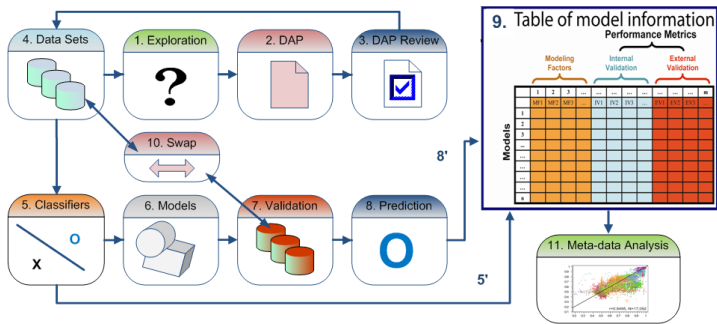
4. Data Sets

1. Exploration

?

2. DAP

3. DAP Review

10. Swap

5. Classifiers

o

x

6. Models

7. Validation

8. Prediction

O

8'

5'

9. Table of model information

Performance Metrics

Modeling Factors

Internal Validation

External Validation

|   | 1 | 2 | 3 | ... | ... | ... | ... | ... | ... | ... | ... | m |
|---|---|---|---|---|---|---|---|---|---|---|---|---|
|   | MF1 | MF2 | MF3 | ... | IV1 | IV2 | IV3 | ... | EV1 | EV2 | EV3 | ... |
| 1 | | | | | | | | | | | | |
| 2 | | | | | | | | | | | | |
| 3 | | | | | | | | | | | | |
| ... | | | | | | | | | | | | |
| ... | | | | | | | | | | | | |
| ... | | | | | | | | | | | | |
| ... | | | | | | | | | | | | |
| ... | | | | | | | | | | | | |
| ... | | | | | | | | | | | | |
| n | | | | | | | | | | | | |

Models

11. Meta-data Analysis